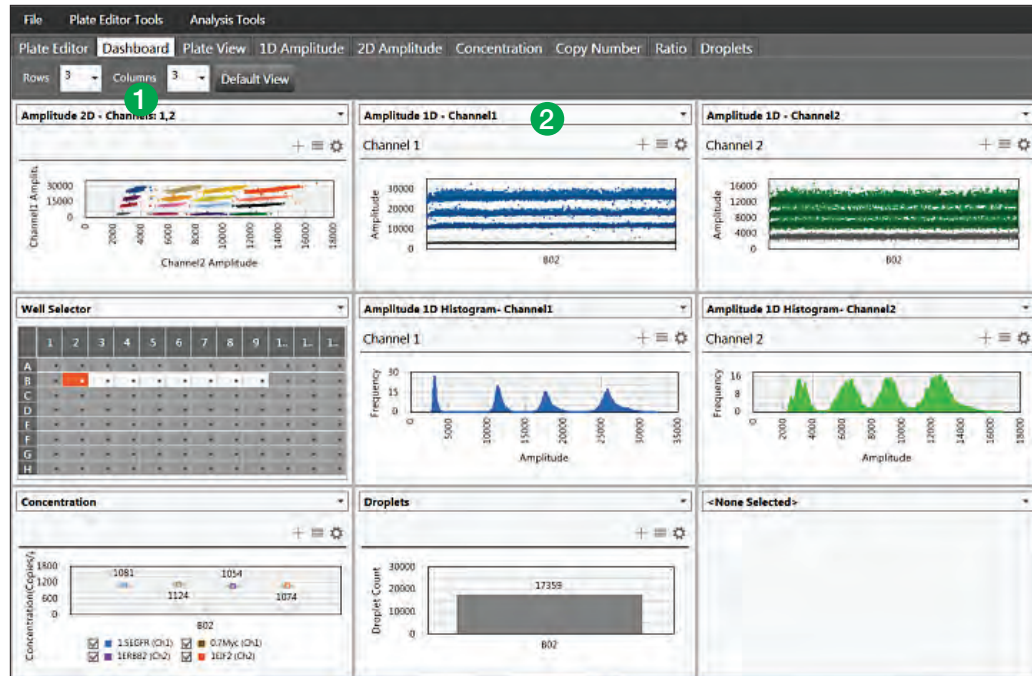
File Plate Editor Tools Analysis Tools

Plate Editor Dashboard Plate View 1D Amplitude 2D Amplitude Concentration Copy Number Ratio Droplets

Rows 3 Columns 3 Default View

1

2

Amplitude 2D - Channels: 1,2

Channel1 Amplit

30000
15000
0

0 2000 4000 6000 8000 10000 12000 14000 16000 18000

Channel2 Amplitude

Amplitude 1D - Channel1

Channel 1

Amplitude

30000
20000
10000
0

B02

Amplitude 1D - Channel2

Channel 2

Amplitude

16000
12000
8000
4000
0

B02

Well Selector

| | 1 | 2 | 3 | 4 | 5 | 6 | 7 | 8 | 9 | 1.. | 1.. | 1.. |
|---|---|---|---|---|---|---|---|---|---|---|---|---|
| A | | | | | | | | | | | | |
| B | | | | | | | | | | | | |
| C | | | | | | | | | | | | |
| D | | | | | | | | | | | | |
| E | | | | | | | | | | | | |
| F | | | | | | | | | | | | |
| G | | | | | | | | | | | | |
| H | | | | | | | | | | | | |

Amplitude 1D Histogram- Channel1

Channel 1

Frequency

30
15
0

0 5000 10000 15000 20000 25000 30000 35000

Amplitude

Amplitude 1D Histogram- Channel2

Channel 2

Frequency

16
8
0

0 2000 4000 6000 8000 10000 12000 14000 16000 18000

Amplitude

Concentration

Concentration(Copies/

1800
1200
600
0

1081 1054
1124 1074

B02

1.5EGFR (Ch1) 0.7Myc (Ch1)
1ERBB2 (Ch2) 1EF2 (Ch2)

Droplets

Droplet Count

30000
20000
10000
0

17359

B02

<None Selected>